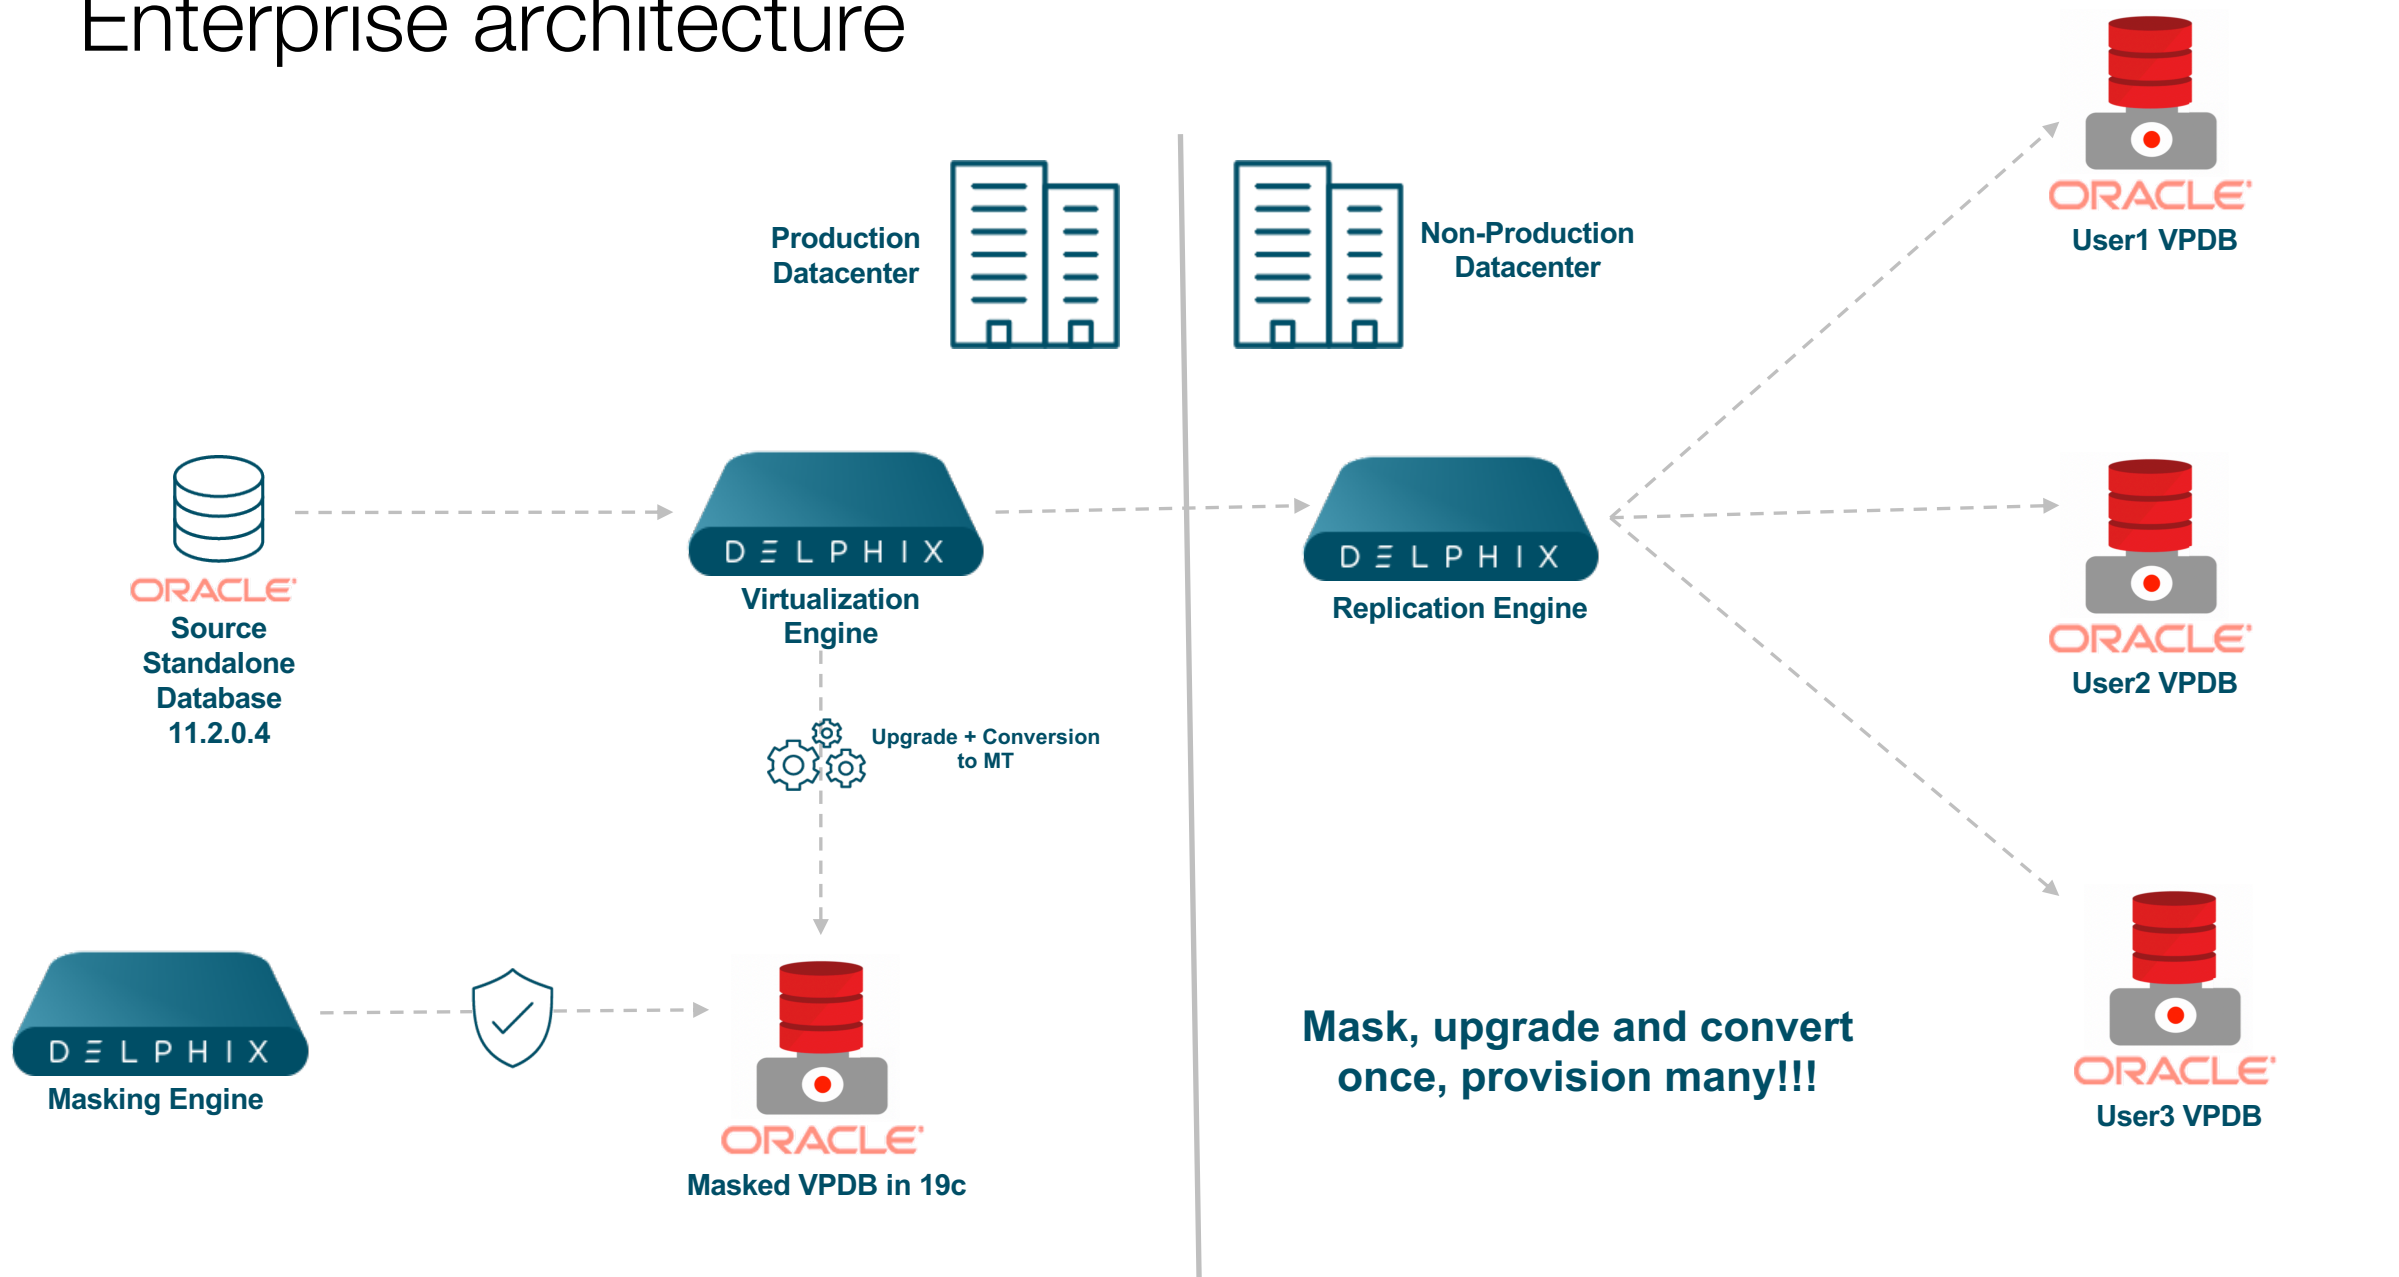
Enterprise architecture

Production Datacenter

Non-Production Datacenter

ORACLE
User1 VPDB

ORACLE
Source Standalone Database 11.2.0.4

DELPHIX
Virtualization Engine

DELPHIX
Replication Engine

ORACLE
User2 VPDB

Upgrade + Conversion to MT

DELPHIX
Masking Engine

ORACLE
Masked VPDB in 19c

Mask, upgrade and convert once, provision many!!!

ORACLE
User3 VPDB